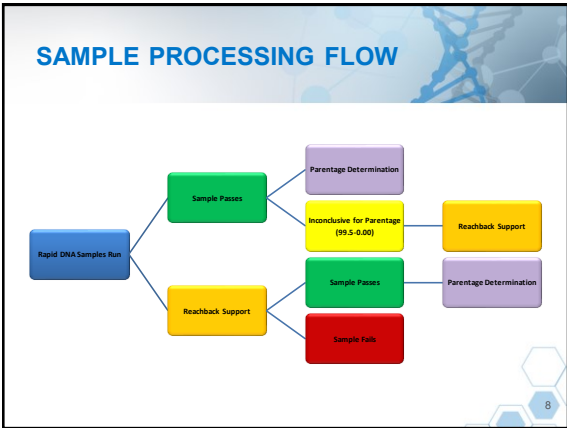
SAMPLE PROCESSING FLOW

Rapid DNA Samples Run

Sample Passes

Parentage Determination

Inconclusive for Parentage (99.5-0.00)

Reachback Support

Reachback Support

Sample Passes

Parentage Determination

Sample Fails

8